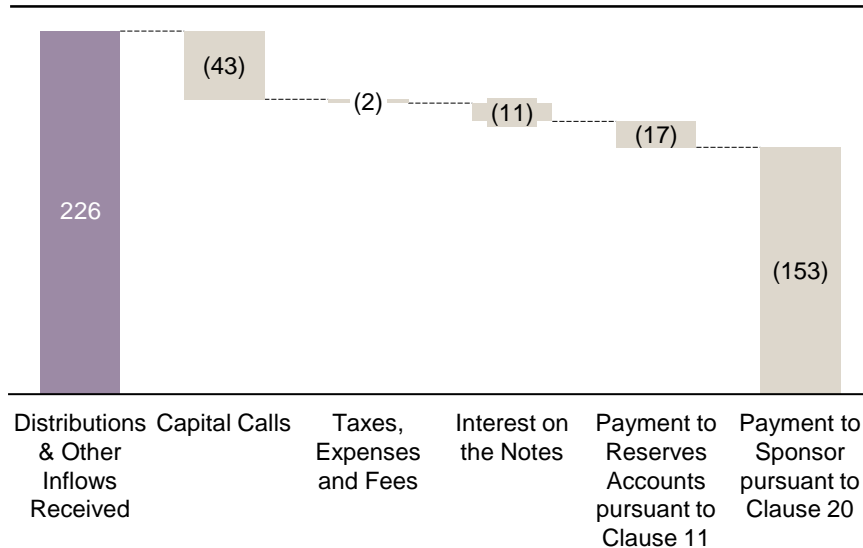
226

(43)

(2)

(11)

(17)

(153)

Distributions & Other Inflows Received

Capital Calls

Taxes, Expenses and Fees

Interest on the Notes

Payment to Reserves Accounts pursuant to Clause 11

Payment to Sponsor pursuant to Clause 20